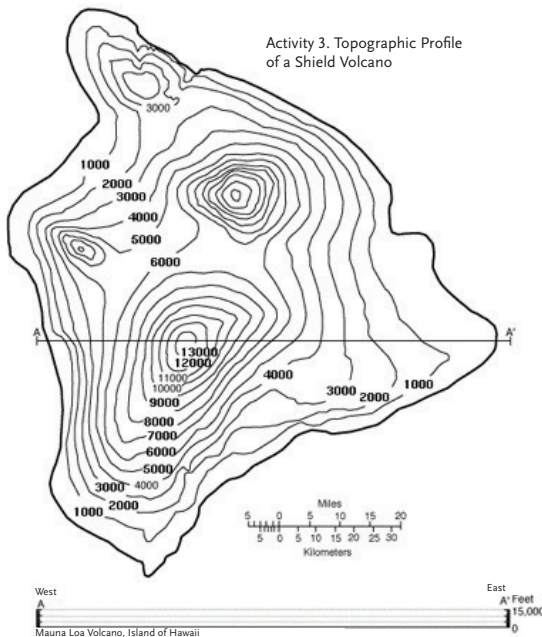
Activity 3. Topographic Profile of a Shield Volcano

3000

1000
2000
3000
4000
5000
6000

A
A'

13000
12000
11000
10000
9000
8000
7000
6000
5000
4000
3000
2000
1000

4000
3000
2000
1000

Miles
5 0 5 10 15 20
5 0 5 10 15 20 25 30
Kilometers

West
A
East
A'
Feet
15,000
0
Mauna Loa Volcano, Island of Hawaii